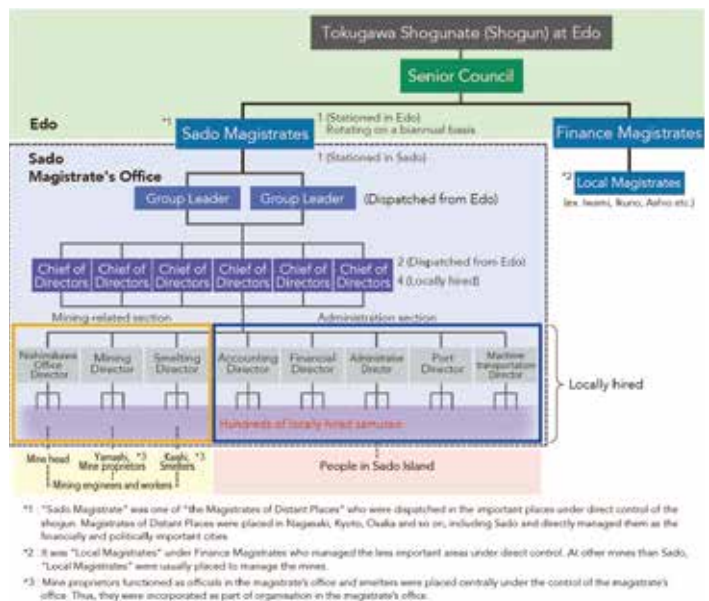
Tokugawa Shogunate (Shogun) at Edo

Senior Council

Edo

*1 Sado Magistrates

1 (Stationed in Edo) Rotating on a biannual basis

Finance Magistrates

Sado Magistrate's Office

1 (Stationed in Sado)

*2 Local Magistrates

(ex. Iwami, Ikuno, Asho etc.)

Group Leader

Group Leader

(Dispatched from Edo)

Chief of Directors

Chief of Directors

Chief of Directors

Chief of Directors

Chief of Directors

Chief of Directors

2 (Dispatched from Edo)
4 (Locally hired)

Mining-related section

Administration section

Nishimikawa Office Director

Mining Director

Smelting Director

Accounting Director

Financial Director

Administrative Director

Port Director

Maritime transportation Director

Locally hired

Hundreds of locally hired samurais

Mine head

Yamashi, Mine proprietors *3

Kaishi, Smelters *3

Mining engineers and workers

People in Sado Island

*1 : "Sado Magistrate" was one of "the Magistrates of Distant Places" who were dispatched in the important places under direct control of the shogun. Magistrates of Distant Places were placed in Nagasaki, Kyoto, Osaka and so on, including Sado and directly managed them as the financially and politically important cities.

*2 : It was "Local Magistrates" under Finance Magistrates who managed the less important areas under direct control. At other mines than Sado, "Local Magistrates" were usually placed to manage the mines.

*3 : Mine proprietors functioned as officials in the magistrate's office and smelters were placed centrally under the control of the magistrate's office. Thus, they were incorporated as part of organisation in the magistrate's office.